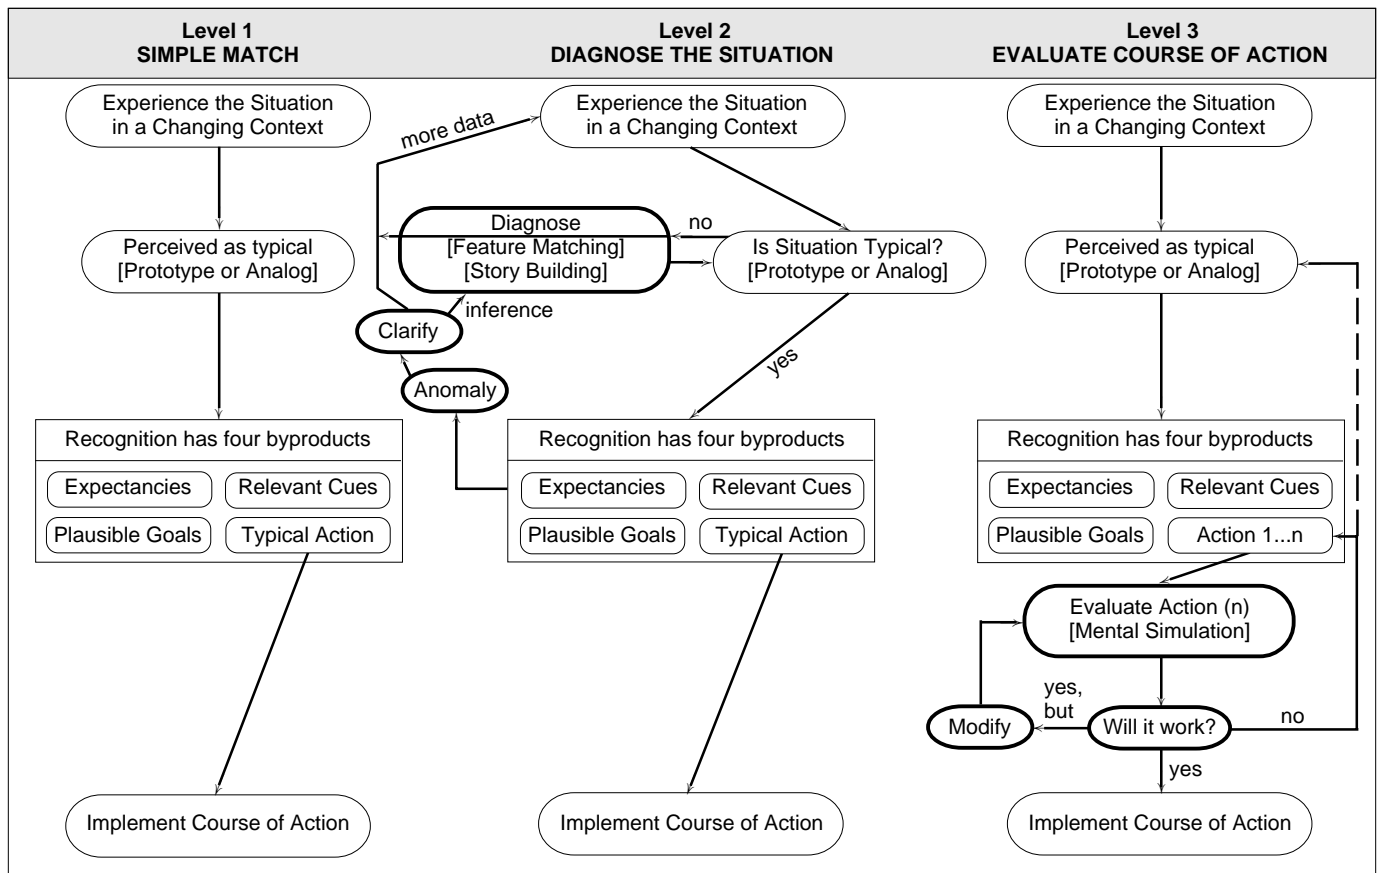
Level 1
SIMPLE MATCH

Experience the Situation in a Changing Context

Perceived as typical [Prototype or Analog]

Recognition has four byproducts

Expectancies

Relevant Cues

Plausible Goals

Typical Action

Implement Course of Action

Level 2
DIAGNOSE THE SITUATION

more data

Experience the Situation in a Changing Context

Diagnose [Feature Matching] [Story Building]

no

Is Situation Typical? [Prototype or Analog]

inference

Clarify

Anomaly

yes

Recognition has four byproducts

Expectancies

Relevant Cues

Plausible Goals

Typical Action

Implement Course of Action

Level 3
EVALUATE COURSE OF ACTION

Experience the Situation in a Changing Context

Perceived as typical [Prototype or Analog]

Recognition has four byproducts

Expectancies

Relevant Cues

Plausible Goals

Action 1...n

Evaluate Action (n) [Mental Simulation]

yes, but

Modify

Will it work?

no

yes

Implement Course of Action